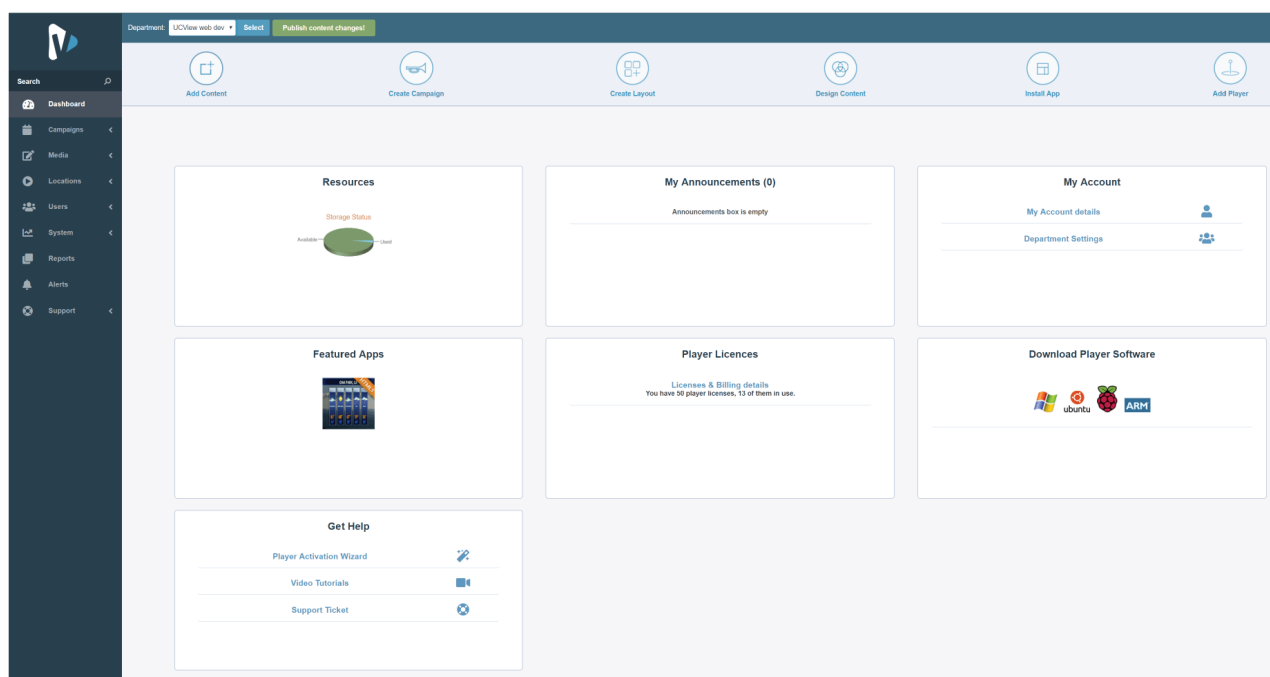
Department: UCView web dev Select Publish content changes!

Search
Dashboard
Campaigns
Media
Locations
Users
System
Reports
Alerts
Support

Add Content
Create Campaign
Create Layout
Design Content
Install App
Add Player

Resources

Storage Status
Available
Used

My Announcements (0)

Announcements box is empty

My Account

My Account details
Department Settings

Featured Apps

Player Licences

Licenses & Billing details
You have 50 player licenses, 13 of them in use.

Download Player Software

ubuntu
ARM

Get Help

Player Activation Wizard
Video Tutorials
Support Ticket